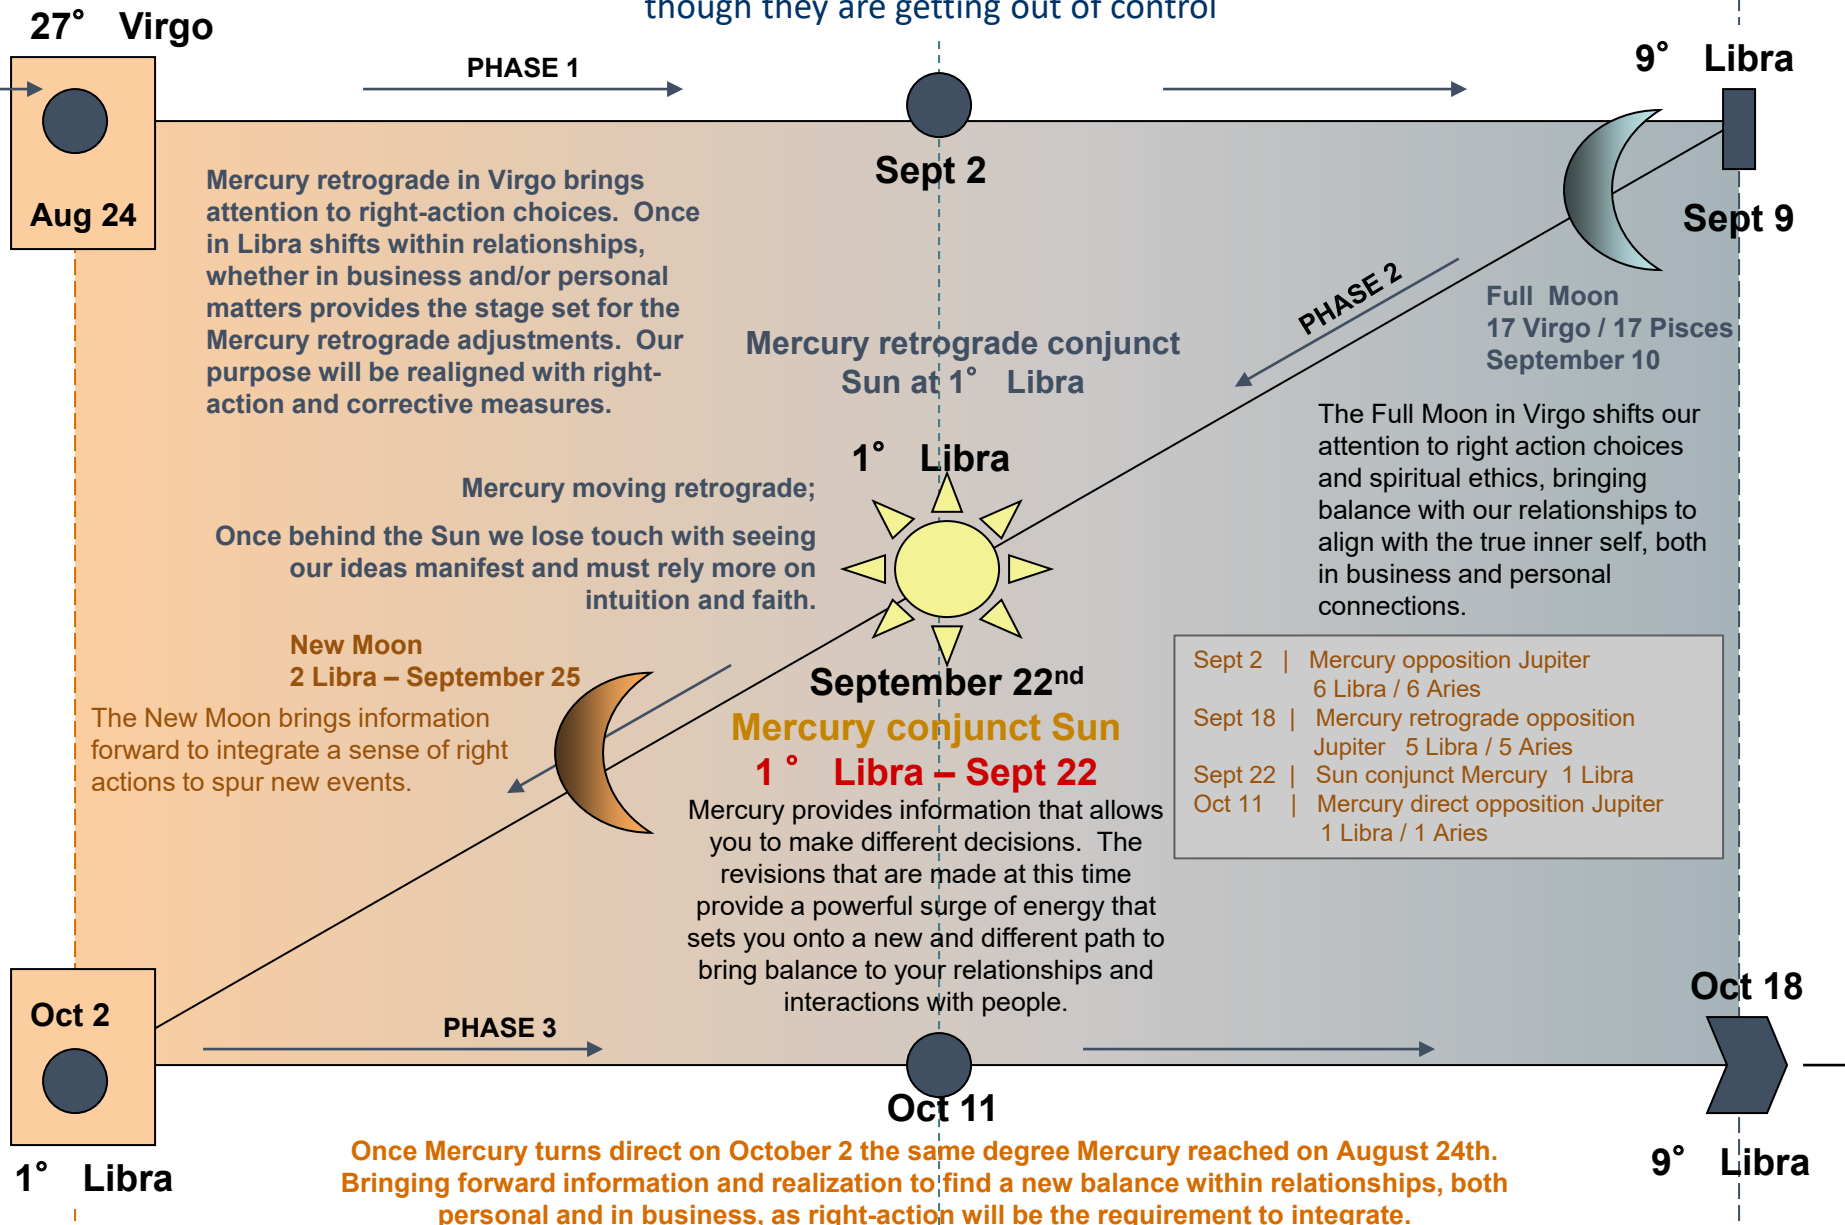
though they are getting out of control

27° Virgo

PHASE 1

9° Libra

Aug 24

Sept 2

Sept 9

Mercury retrograde in Virgo brings attention to right-action choices. Once in Libra shifts within relationships, whether in business and/or personal matters provides the stage set for the Mercury retrograde adjustments. Our purpose will be realigned with right-action and corrective measures.

PHASE 2

Full Moon
17 Virgo / 17 Pisces
September 10

Mercury retrograde conjunct Sun at 1° Libra

The Full Moon in Virgo shifts our attention to right action choices and spiritual ethics, bringing balance with our relationships to align with the true inner self, both in business and personal connections.

1° Libra

Mercury moving retrograde;

Once behind the Sun we lose touch with seeing our ideas manifest and must rely more on intuition and faith.

New Moon
2 Libra – September 25

The New Moon brings information forward to integrate a sense of right actions to spur new events.

September 22nd
Mercury conjunct Sun
1° Libra – Sept 22

Mercury provides information that allows you to make different decisions. The revisions that are made at this time provide a powerful surge of energy that sets you onto a new and different path to bring balance to your relationships and interactions with people.

Sept 2 | Mercury opposition Jupiter
6 Libra / 6 Aries
Sept 18 | Mercury retrograde opposition Jupiter 5 Libra / 5 Aries
Sept 22 | Sun conjunct Mercury 1 Libra
Oct 11 | Mercury direct opposition Jupiter
1 Libra / 1 Aries

Oct 2

PHASE 3

Oct 18

Oct 11

1° Libra

9° Libra

Once Mercury turns direct on October 2 the same degree Mercury reached on August 24th. Bringing forward information and realization to find a new balance within relationships, both personal and in business, as right-action will be the requirement to integrate.